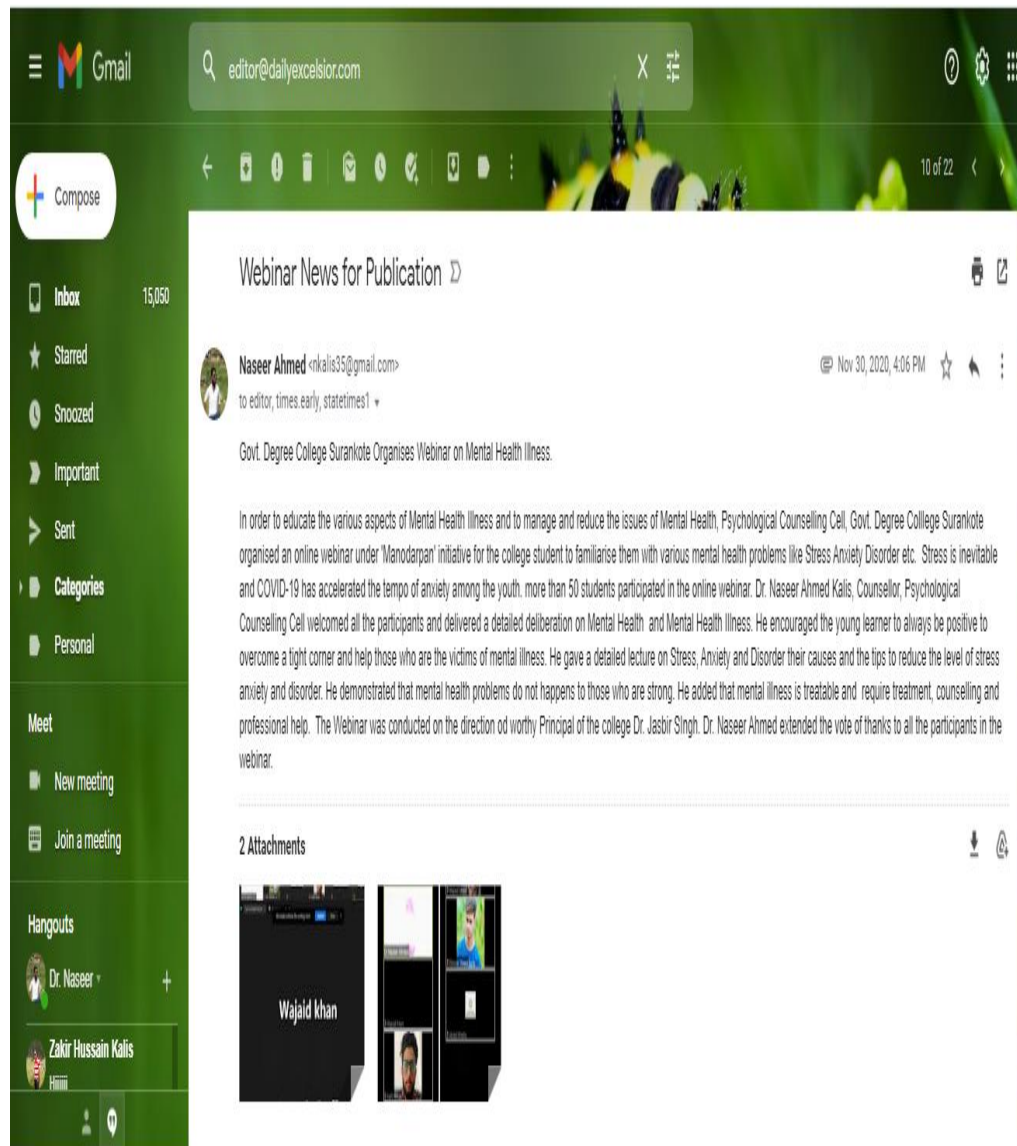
Gmail

editor@dailyexcelsior.com

Compose

Inbox 15,050

Starred

Snoozed

Important

Sent

Categories

Personal

Meet

New meeting

Join a meeting

Hangouts

Dr. Naseer

Zakir Hussain Kalis
Hiiiii

10 of 22

Webinar News for Publication

Naseer Ahmed <nkalis35@gmail.com>
to editor, times.early, statetimes1

Nov 30, 2020, 4:06 PM

Govt. Degree College Surankote Organises Webinar on Mental Health Illness.

In order to educate the various aspects of Mental Health Illness and to manage and reduce the issues of Mental Health, Psychological Counselling Cell, Govt. Degree College Surankote organised an online webinar under 'Manodarpan' initiative for the college student to familiarise them with various mental health problems like Stress Anxiety Disorder etc. Stress is inevitable and COVID-19 has accelerated the tempo of anxiety among the youth. more than 50 students participated in the online webinar. Dr. Naseer Ahmed Kalis, Counsellor, Psychological Counselling Cell welcomed all the participants and delivered a detailed deliberation on Mental Health and Mental Health Illness. He encouraged the young learner to always be positive to overcome a tight corner and help those who are the victims of mental illness. He gave a detailed lecture on Stress, Anxiety and Disorder their causes and the tips to reduce the level of stress anxiety and disorder. He demonstrated that mental health problems do not happens to those who are strong. He added that mental illness is treatable and require treatment, counselling and professional help. The Webinar was conducted on the direction od worthy Principal of the college Dr. Jasbir SIngh. Dr. Naseer Ahmed extended the vote of thanks to all the participants in the webinar.

2 Attachments

Wajaid khan